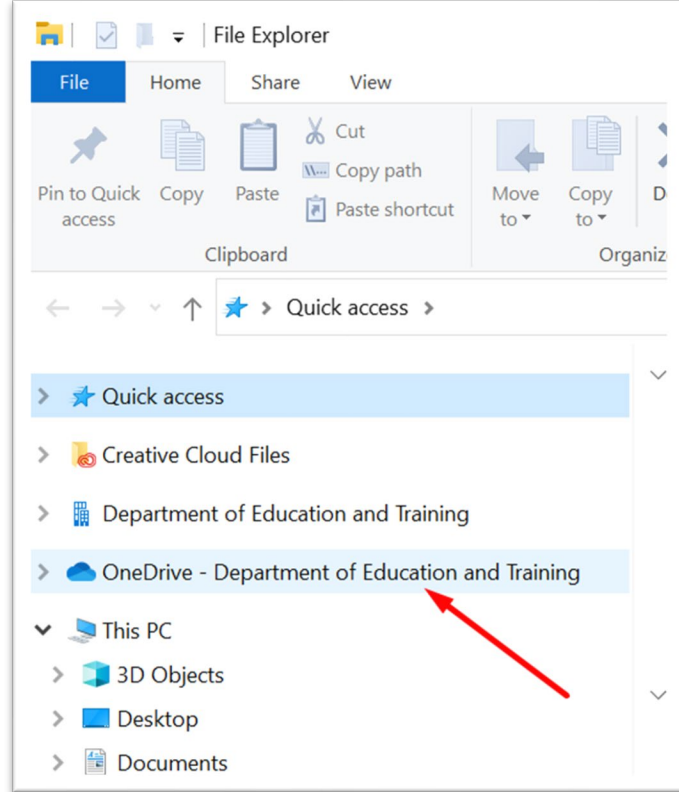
File Explorer

File Home Share View

Pin to Quick access
Copy
Paste
Cut
Copy path
Paste shortcut
Clipboard

Move to
Copy to
D
Organiz

Quick access >

Quick access
Creative Cloud Files
Department of Education and Training
OneDrive - Department of Education and Training
This PC
3D Objects
Desktop
Documents